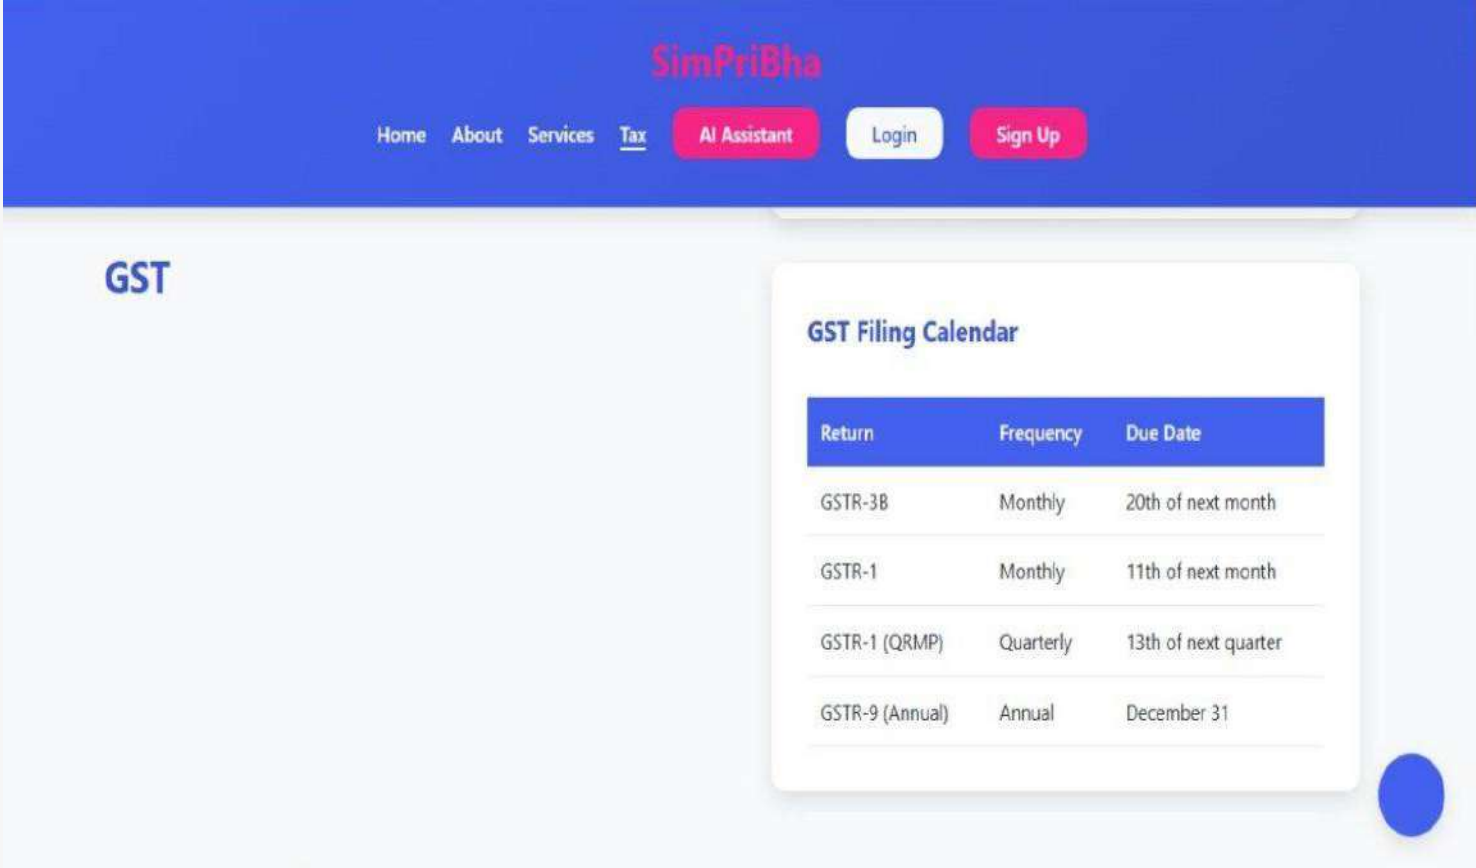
SimPriBha

Home About Services Tax AI Assistant Login Sign Up

GST

GST Filing Calendar

| Return | Frequency | Due Date |
|---|---|---|
| GSTR-3B | Monthly | 20th of next month |
| GSTR-1 | Monthly | 11th of next month |
| GSTR-1 (QRMP) | Quarterly | 13th of next quarter |
| GSTR-9 (Annual) | Annual | December 31 |